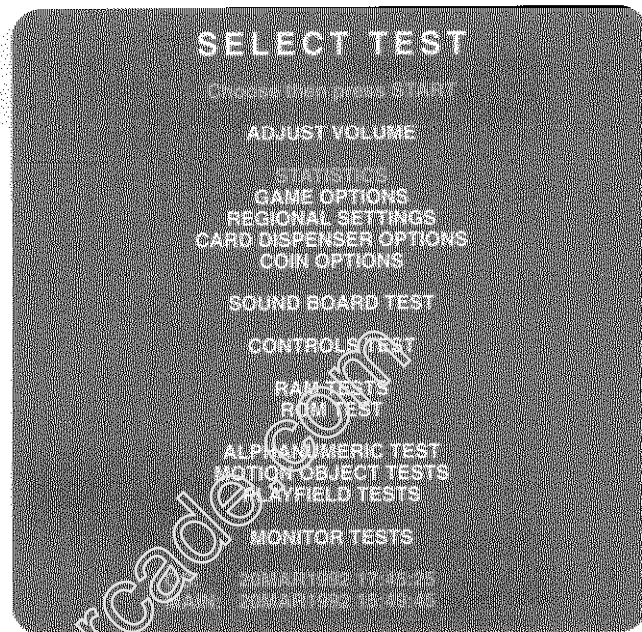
SELECT TEST

Choose then press START

ADJUST VOLUME

STATISTICS
GAME OPTIONS
REGIONAL SETTINGS
CARD DISPENSER OPTIONS
COIN OPTIONS

SOUND BOARD TEST

CONTROLS TEST

RAM TESTS
ROM TEST

ALPHANUMERIC TEST
MOTION OBJECT TESTS
PLAYFIELD TESTS

MONITOR TESTS

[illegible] 20MAR1992 17:46:25
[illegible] 20MAR1992 16:40:46

arcade.com